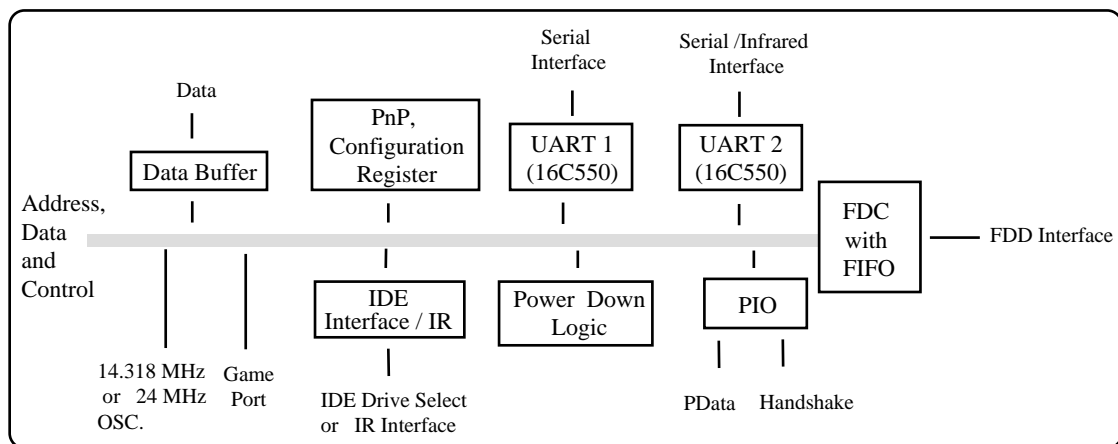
Data

Data Buffer

PnP, Configuration Register

Serial Interface

UART 1 (16C550)

Serial /Infrared Interface

UART 2 (16C550)

Address, Data and Control

FDC with FIFO

FDD Interface

IDE Interface / IR

Power Down Logic

PIO

14.318 MHz or 24 MHz OSC.

Game Port

IDE Drive Select or IR Interface

PData

Handshake